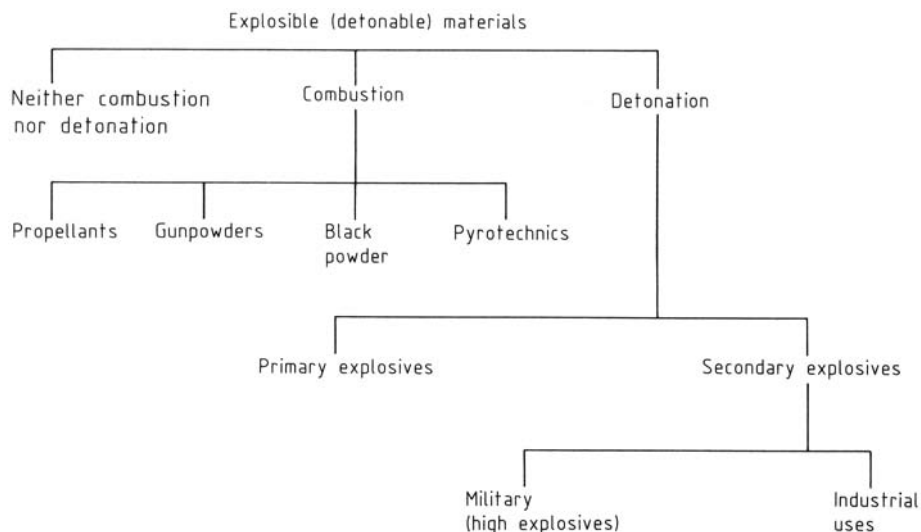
Explosible (detonable) materials

Neither combustion nor detonation

Combustion

Detonation

Propellants

Gunpowders

Black powder

Pyrotechnics

Primary explosives

Secondary explosives

Military (high explosives)

Industrial uses